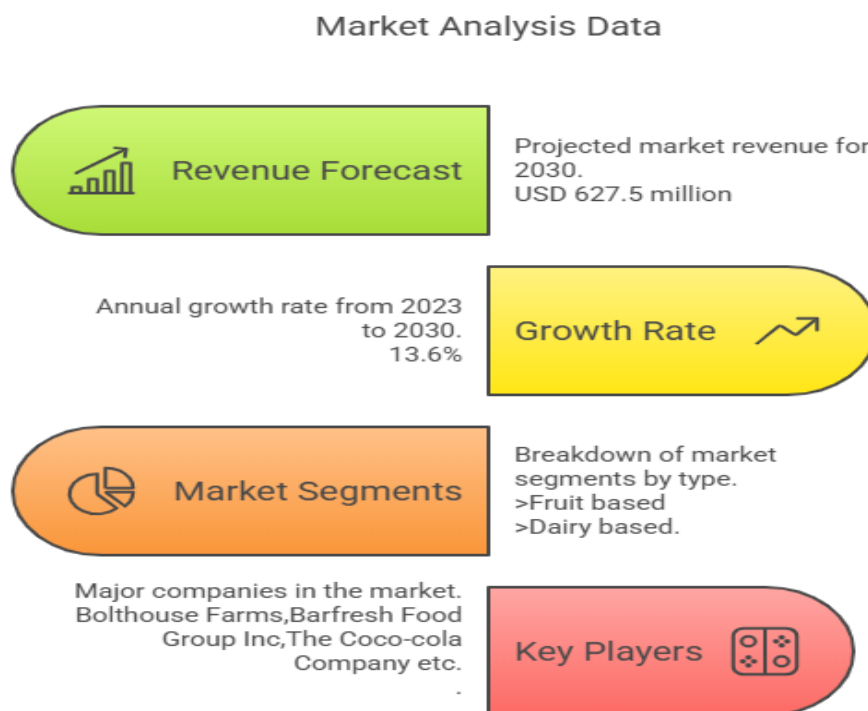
Market Analysis Data

Revenue Forecast

Projected market revenue for 2030.
USD 627.5 million

Annual growth rate from 2023 to 2030.
13.6%

Growth Rate

Market Segments

Breakdown of market segments by type.
>Fruit based
>Dairy based.

Major companies in the market.
Bolthouse Farms,Barfresh Food Group Inc,The Coco-cola Company etc.
.

Key Players